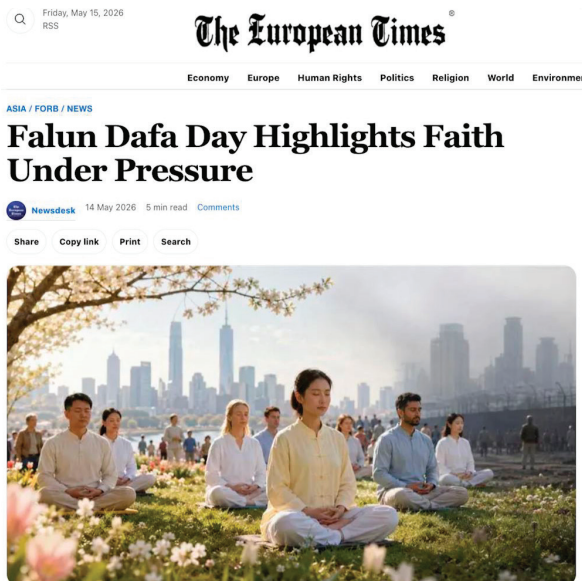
Friday, May 15, 2026
RSS

The European Times ®

Economy Europe Human Rights Politics Religion World Environmen

ASIA / FORB / NEWS

Falun Dafa Day Highlights Faith Under Pressure

Newsdesk 14 May 2026 5 min read Comments

Share Copy link Print Search